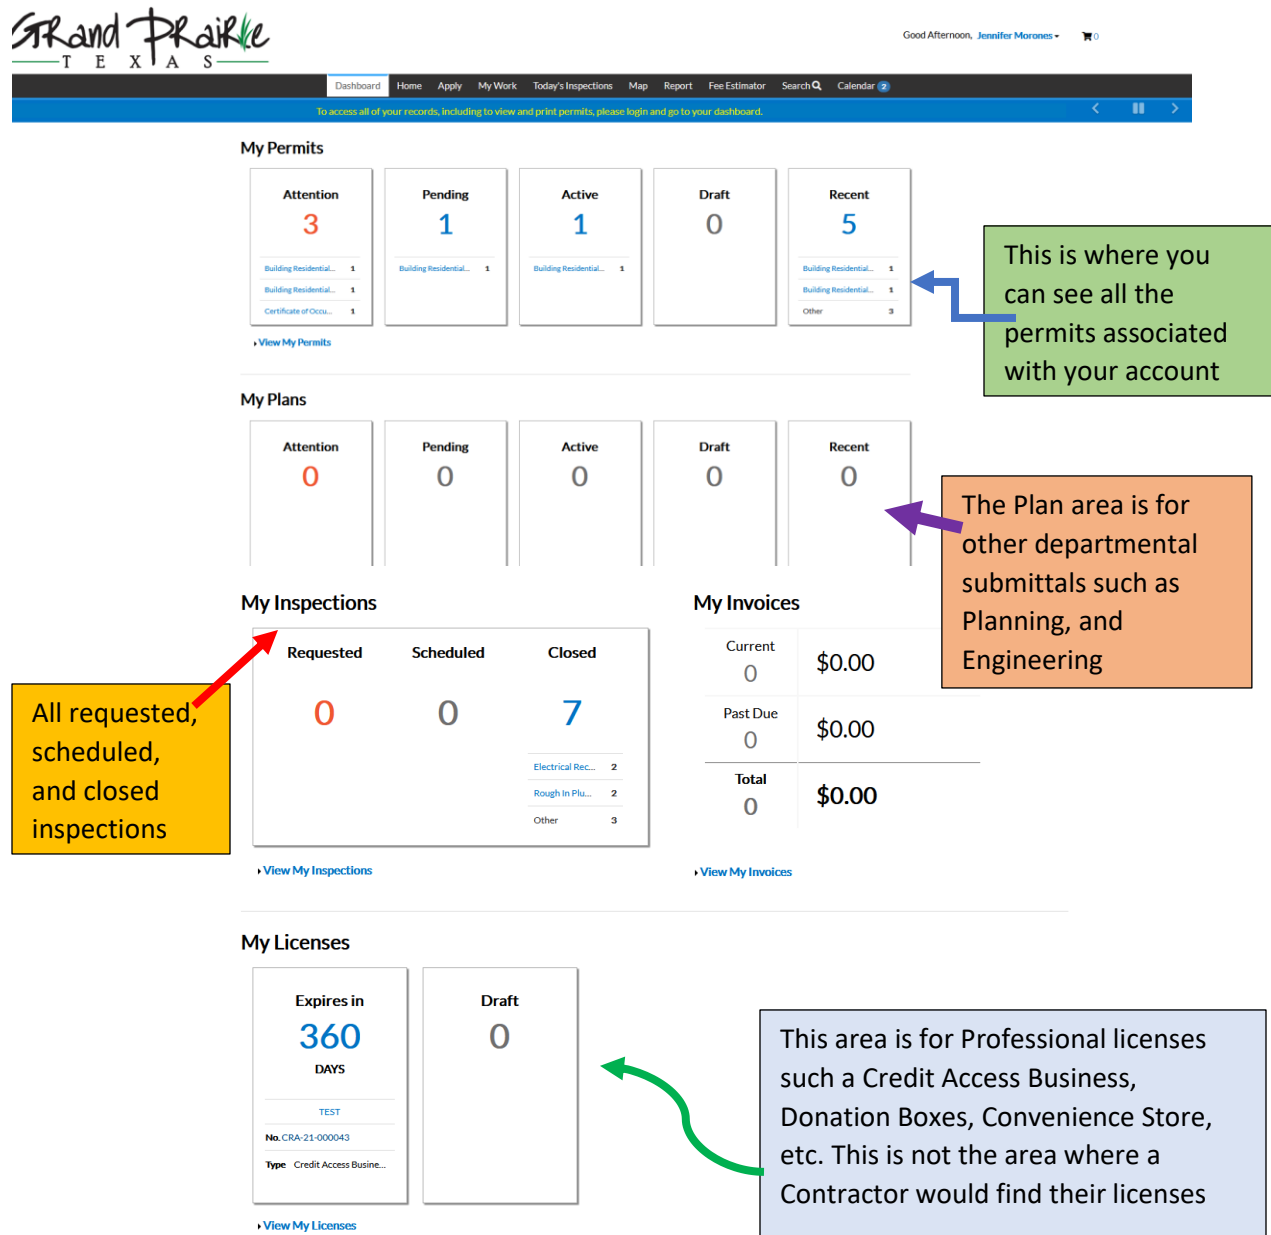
Grand Prairie
T E X A S

Good Afternoon, Jennifer Morones ▾ 0

Dashboard Home Apply My Work Today's Inspections Map Report Fee Estimator Search Calendar 2

To access all of your records, including to view and print permits, please login and go to your dashboard.

My Permits

| Attention | Pending | Active | Draft | Recent |
|---|---|---|---|---|
| 3 | 1 | 1 | 0 | 5 |
| Building Residential... 1 | Building Residential... 1 | Building Residential... 1 | | Building Residential... 1 |
| Building Residential... 1 | | | | Building Residential... 1 |
| Certificate of Occu... 1 | | | | Other 3 |

View My Permits

This is where you can see all the permits associated with your account

My Plans

| Attention | Pending | Active | Draft | Recent |
|---|---|---|---|---|
| 0 | 0 | 0 | 0 | 0 |

The Plan area is for other departmental submittals such as Planning, and Engineering

My Inspections

| Requested | Scheduled | Closed |
|---|---|---|
| 0 | 0 | 7 |
| | | Electrical Rec... 2 |
| | | Rough In Plu... 2 |
| | | Other 3 |

View My Inspections

All requested, scheduled, and closed inspections

My Invoices

| Current 0 | $0.00 |
|---|---|
| Past Due 0 | $0.00 |
| Total 0 | $0.00 |

View My Invoices

My Licenses

Expires in
360
DAYS
TEST
No. CRA-21-000043
Type Credit Access Busine...

Draft
0

View My Licenses

This area is for Professional licenses such a Credit Access Business, Donation Boxes, Convenience Store, etc. This is not the area where a Contractor would find their licenses